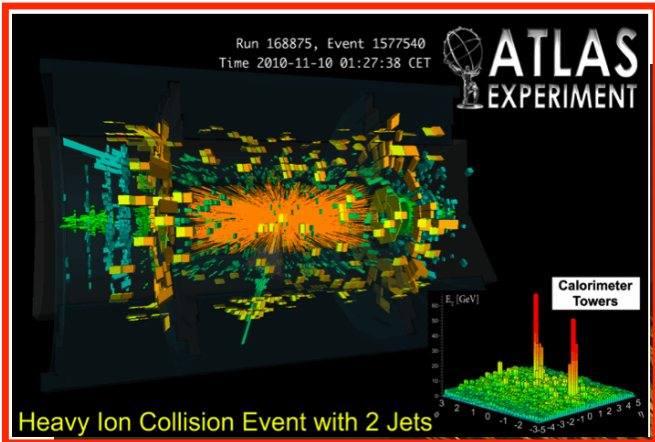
Run 168875, Event 1577540
Time 2010-11-10 01:27:38 CET

ATLAS EXPERIMENT

Calorimeter Towers

$E_T$ [GeV]

60
50
40
30
20
10

3 2 1 0 -1 -2 -3 -5 -4 -3 -2 -1 0 1 2 3 4 5

$\phi$ $\eta$

Heavy Ion Collision Event with 2 Jets